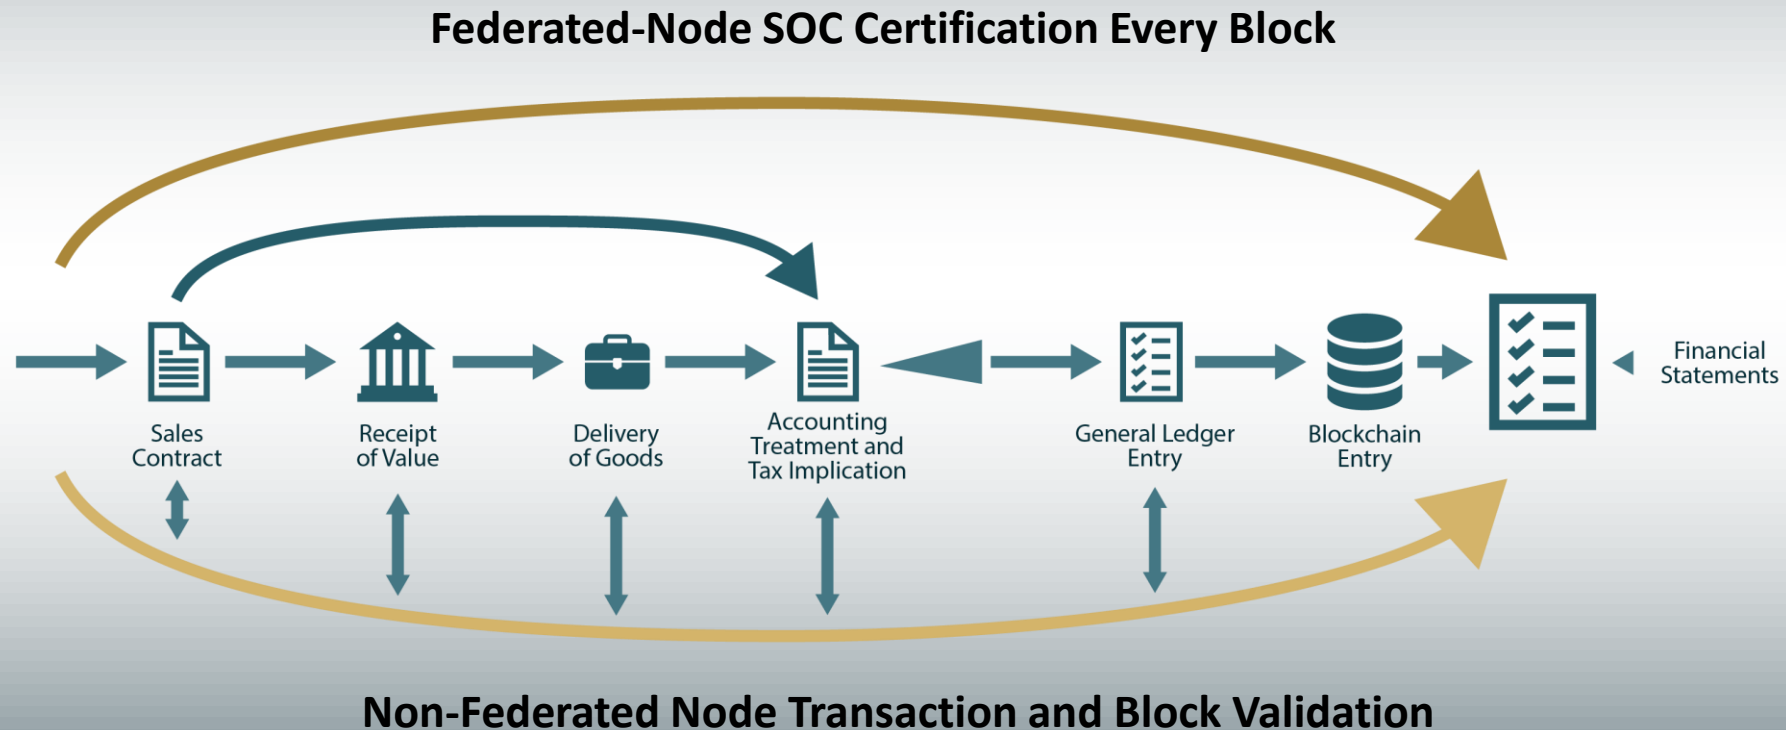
Federated-Node SOC Certification Every Block

Sales Contract

Receipt of Value

Delivery of Goods

Accounting Treatment and Tax Implication

General Ledger Entry

Blockchain Entry

Financial Statements

Non-Federated Node Transaction and Block Validation